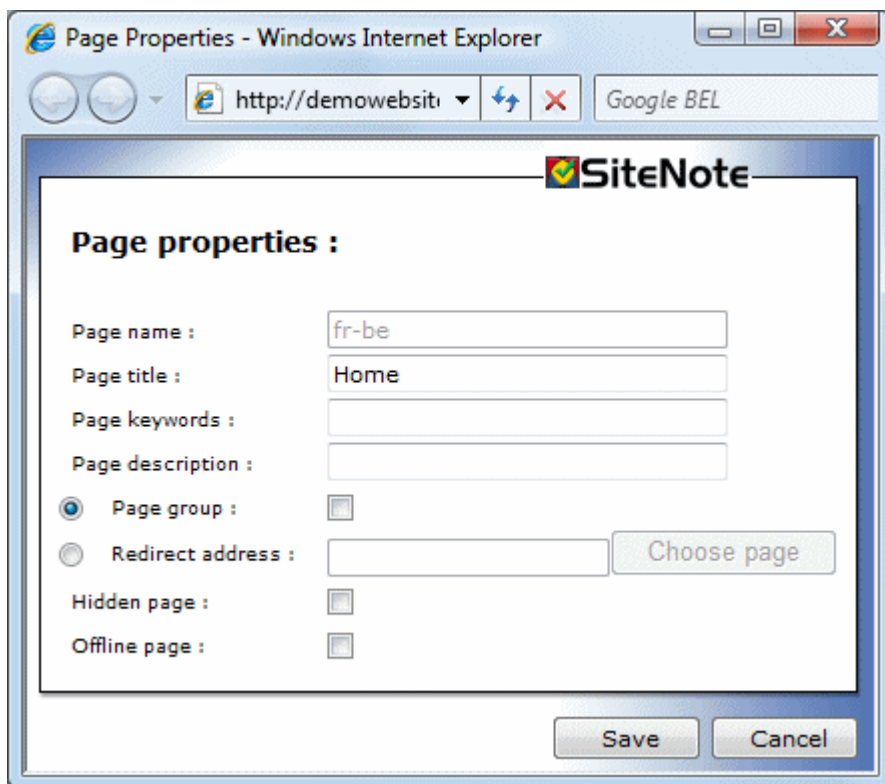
Page Properties - Windows Internet Explorer

http://demowebsit

Google BEL

SiteNote

Page properties :

Page name : fr-be

Page title : Home

Page keywords :

Page description :

Page group :

Redirect address :

Choose page

Hidden page :

Offline page :

Save

Cancel